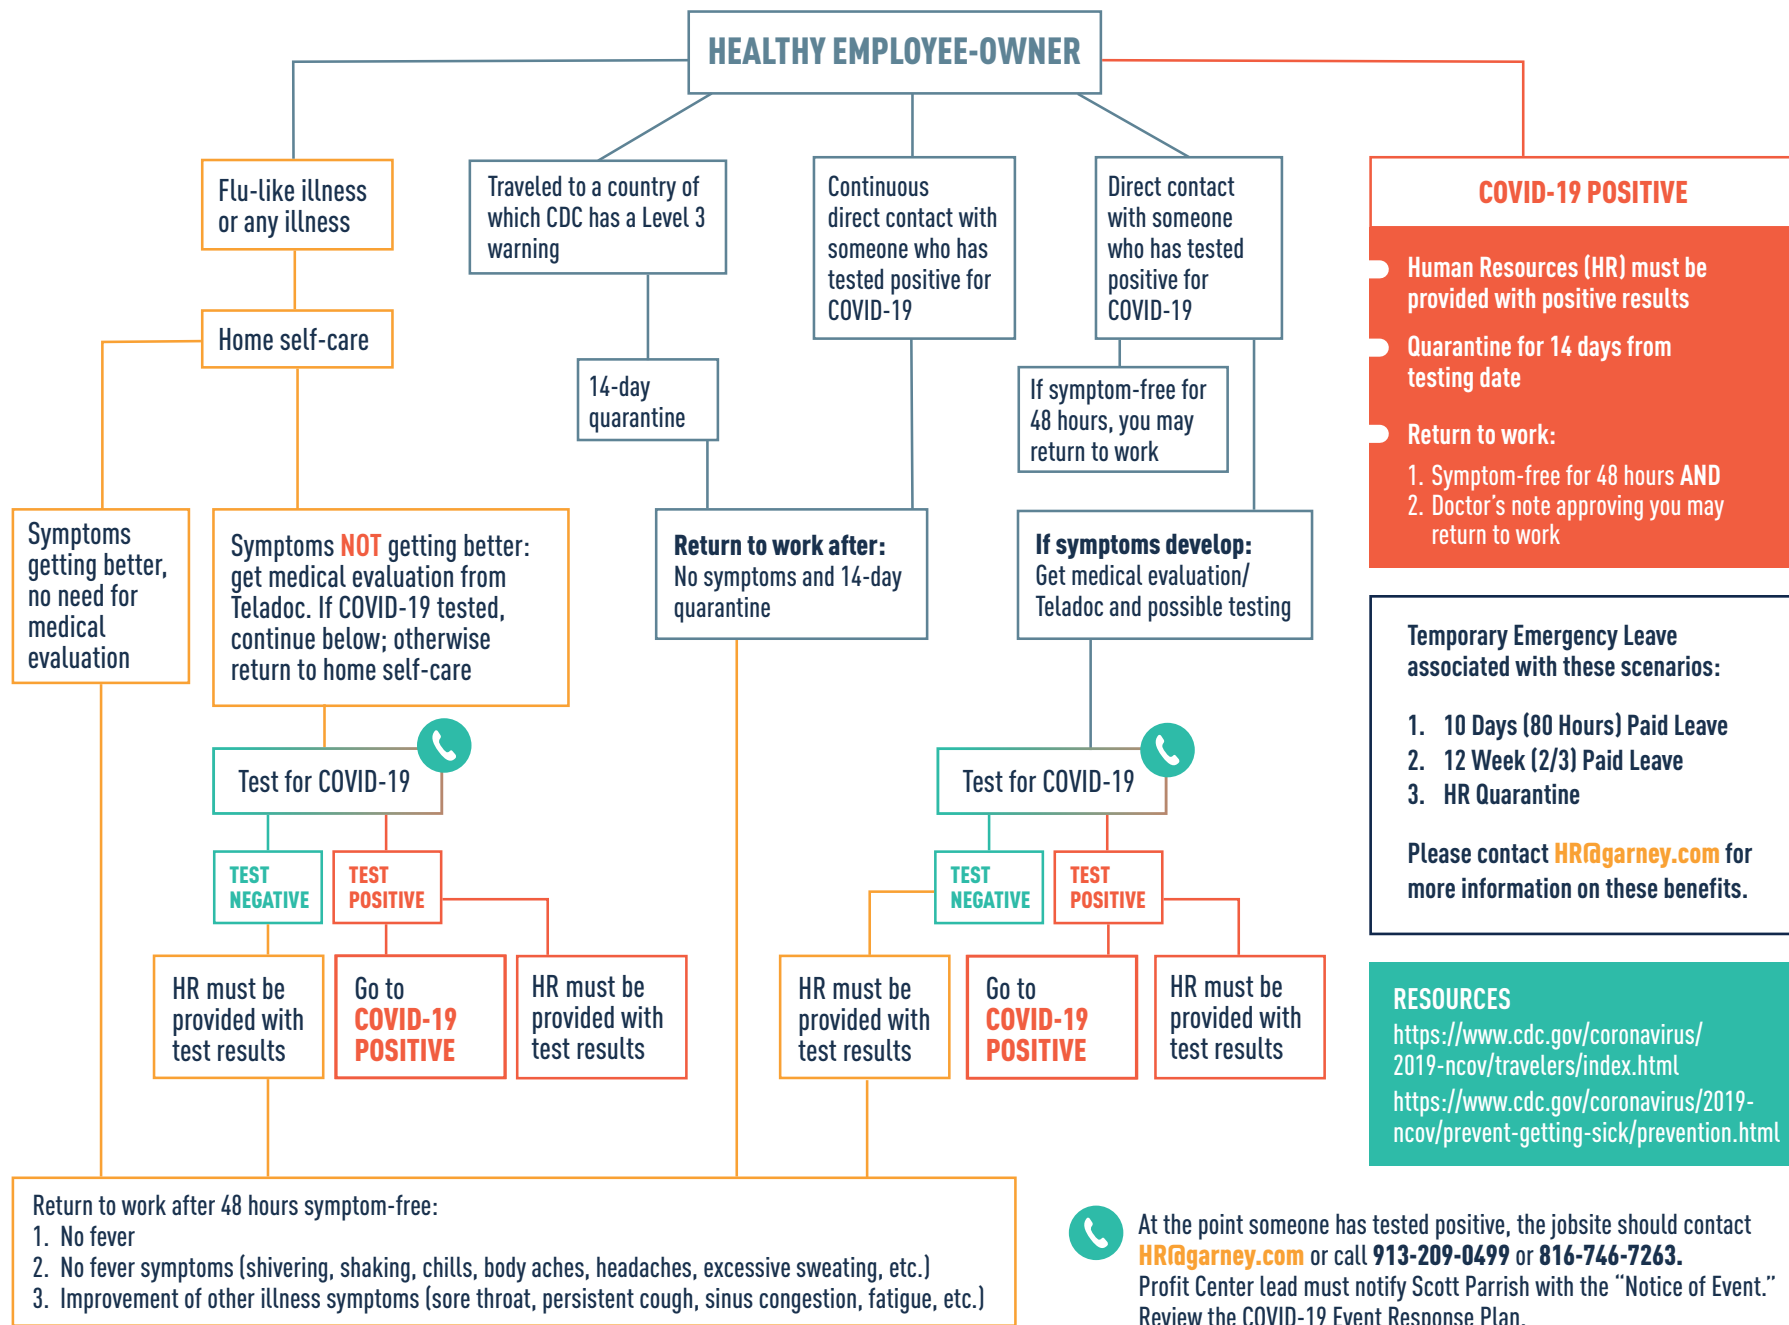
HEALTHY EMPLOYEE-OWNER

Flu-like illness or any illness

Home self-care

Symptoms getting better, no need for medical evaluation

Symptoms NOT getting better: get medical evaluation from Teladoc. If COVID-19 tested, continue below; otherwise return to home self-care

Test for COVID-19

TEST NEGATIVE

TEST POSITIVE

HR must be provided with test results

Go to COVID-19 POSITIVE

HR must be provided with test results

Traveled to a country of which CDC has a Level 3 warning

14-day quarantine

Continuous direct contact with someone who has tested positive for COVID-19

Return to work after: No symptoms and 14-day quarantine

Direct contact with someone who has tested positive for COVID-19

If symptom-free for 48 hours, you may return to work

If symptoms develop: Get medical evaluation/ Teladoc and possible testing

Test for COVID-19

TEST NEGATIVE

TEST POSITIVE

HR must be provided with test results

Go to COVID-19 POSITIVE

HR must be provided with test results

COVID-19 POSITIVE

Human Resources (HR) must be provided with positive results

Quarantine for 14 days from testing date

Return to work:
1. Symptom-free for 48 hours AND
2. Doctor's note approving you may return to work

Temporary Emergency Leave associated with these scenarios:

1. 10 Days (80 Hours) Paid Leave
2. 12 Week (2/3) Paid Leave
3. HR Quarantine

Please contact HR@garney.com for more information on these benefits.

RESOURCES
https://www.cdc.gov/coronavirus/2019-ncov/travelers/index.html
https://www.cdc.gov/coronavirus/2019-ncov/prevent-getting-sick/prevention.html

Return to work after 48 hours symptom-free:
1. No fever
2. No fever symptoms (shivering, shaking, chills, body aches, headaches, excessive sweating, etc.)
3. Improvement of other illness symptoms (sore throat, persistent cough, sinus congestion, fatigue, etc.)

At the point someone has tested positive, the jobsite should contact HR@garney.com or call 913-209-0499 or 816-746-7263. Profit Center lead must notify Scott Parrish with the "Notice of Event." Review the COVID-19 Event Response Plan.